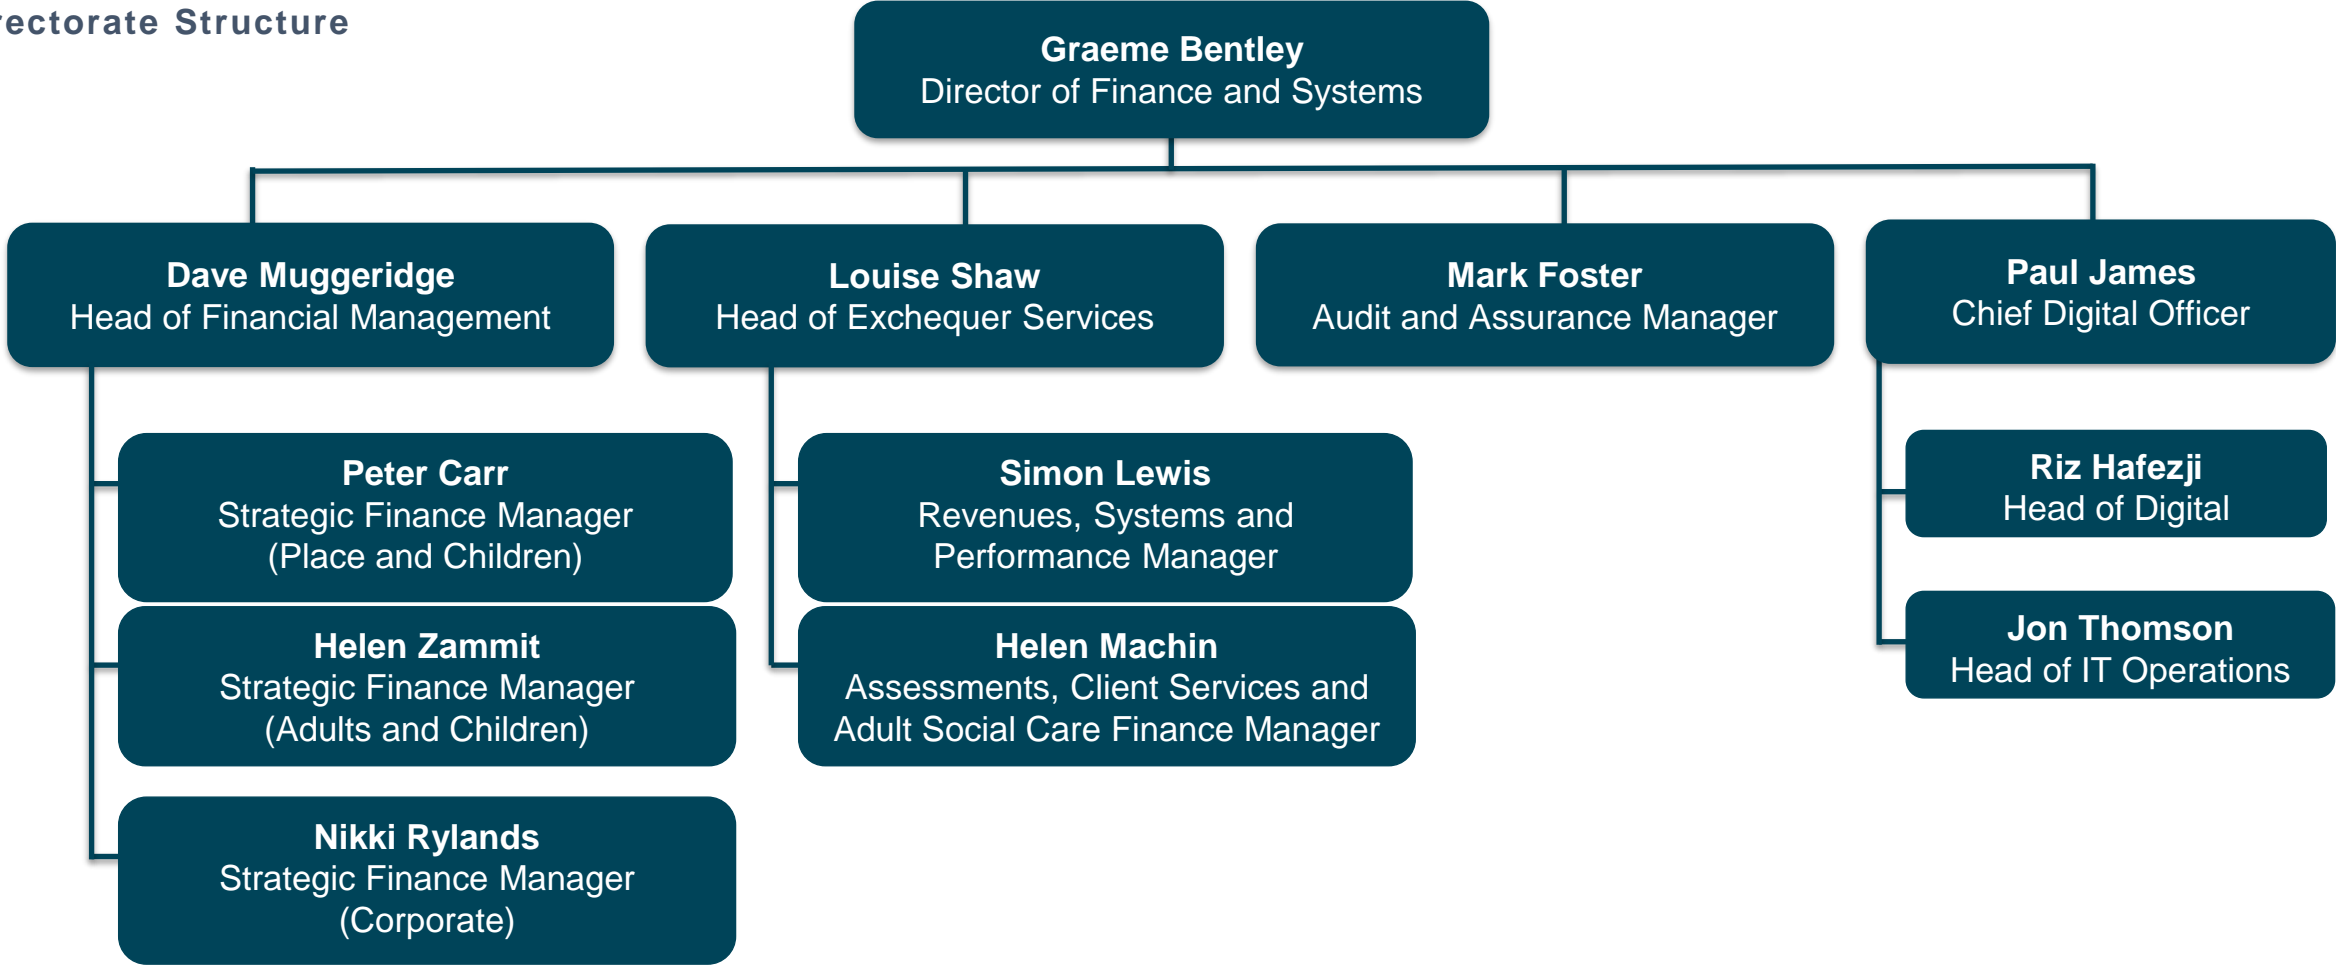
ectorate Structure

Graeme Bentley
Director of Finance and Systems

Dave Muggeridge
Head of Financial Management

Louise Shaw
Head of Exchequer Services

Mark Foster
Audit and Assurance Manager

Paul James
Chief Digital Officer

Peter Carr
Strategic Finance Manager (Place and Children)

Helen Zammit
Strategic Finance Manager (Adults and Children)

Nikki Rylands
Strategic Finance Manager (Corporate)

Simon Lewis
Revenues, Systems and Performance Manager

Helen Machin
Assessments, Client Services and Adult Social Care Finance Manager

Riz Hafezji
Head of Digital

Jon Thomson
Head of IT Operations